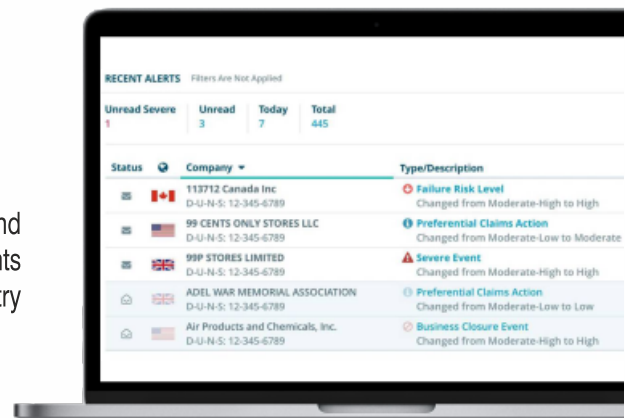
nd
nts
try

RECENT ALERTS Filters Are Not Applied

| Unread Severe | Unread | Today | Total |
|---|---|---|---|
| 1 | 3 | 7 | 445 |

| Status | | Company | Type/Description |
|---|---|---|---|
| | | 113712 Canada Inc D-U-N-S: 12-345-6789 | Failure Risk Level Changed from Moderate-High to High |
| | | 99 CENTS ONLY STORES LLC D-U-N-S: 12-345-6789 | Preferential Claims Action Changed from Moderate-Low to Moderate |
| | | 99P STORES LIMITED D-U-N-S: 12-345-6789 | Severe Event Changed from Moderate-High to High |
| | | ADEL WAR MEMORIAL ASSOCIATION D-U-N-S: 12-345-6789 | Preferential Claims Action Changed from Moderate-Low to Low |
| | | Air Products and Chemicals, Inc. D-U-N-S: 12-345-6789 | Business Closure Event Changed from Moderate-High to High |